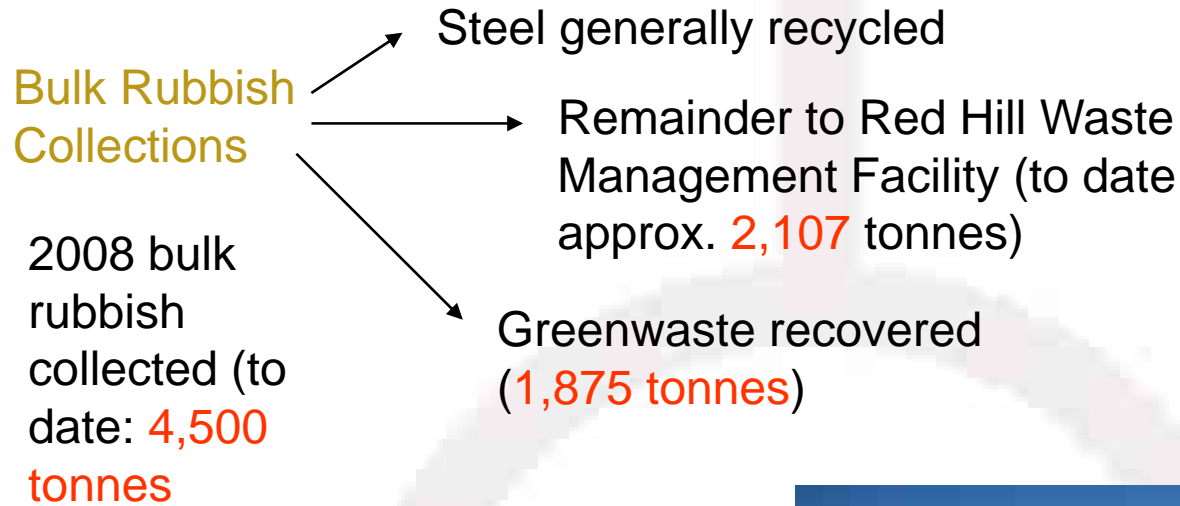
Bulk Rubbish Collections

Steel generally recycled

Remainder to Red Hill Waste Management Facility (to date approx. 2,107 tonnes)

Greenwaste recovered (1,875 tonnes)

2008 bulk rubbish collected (to date: 4,500 tonnes